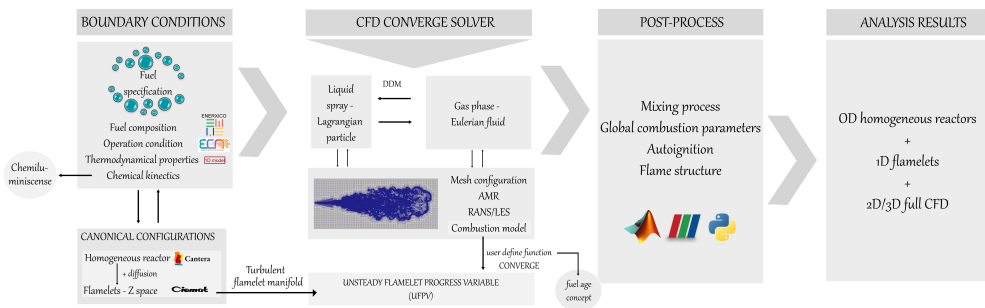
BOUNDARY CONDITIONS

CFD CONVERGE SOLVER

POST-PROCESS

ANALYSIS RESULTS

Fuel specification

Fuel composition

Operation condition

Thermodynamical properties

Chemical kinetics

ENERXICO

ECN

3D model

Chemiluminiscense

Liquid spray - Lagrangian particle

DDM

Gas phase - Eulerian fluid

Mesh configuration

AMR

RANS/LES

Combustion model

Mixing process

Global combustion parameters

Autoignition

Flame structure

0D homogeneous reactors

+

1D flamelets

+

2D/3D full CFD

CANONICAL CONFIGURATIONS

Homogeneous reactor

Cantera

+ diffusion

Flamelets - Z space

Ciemat

Turbulent flamelet manifold

user define function CONVERGE

UNSTEADY FLAMELET PROGRESS VARIABLE (UFPV)

fuel age concept